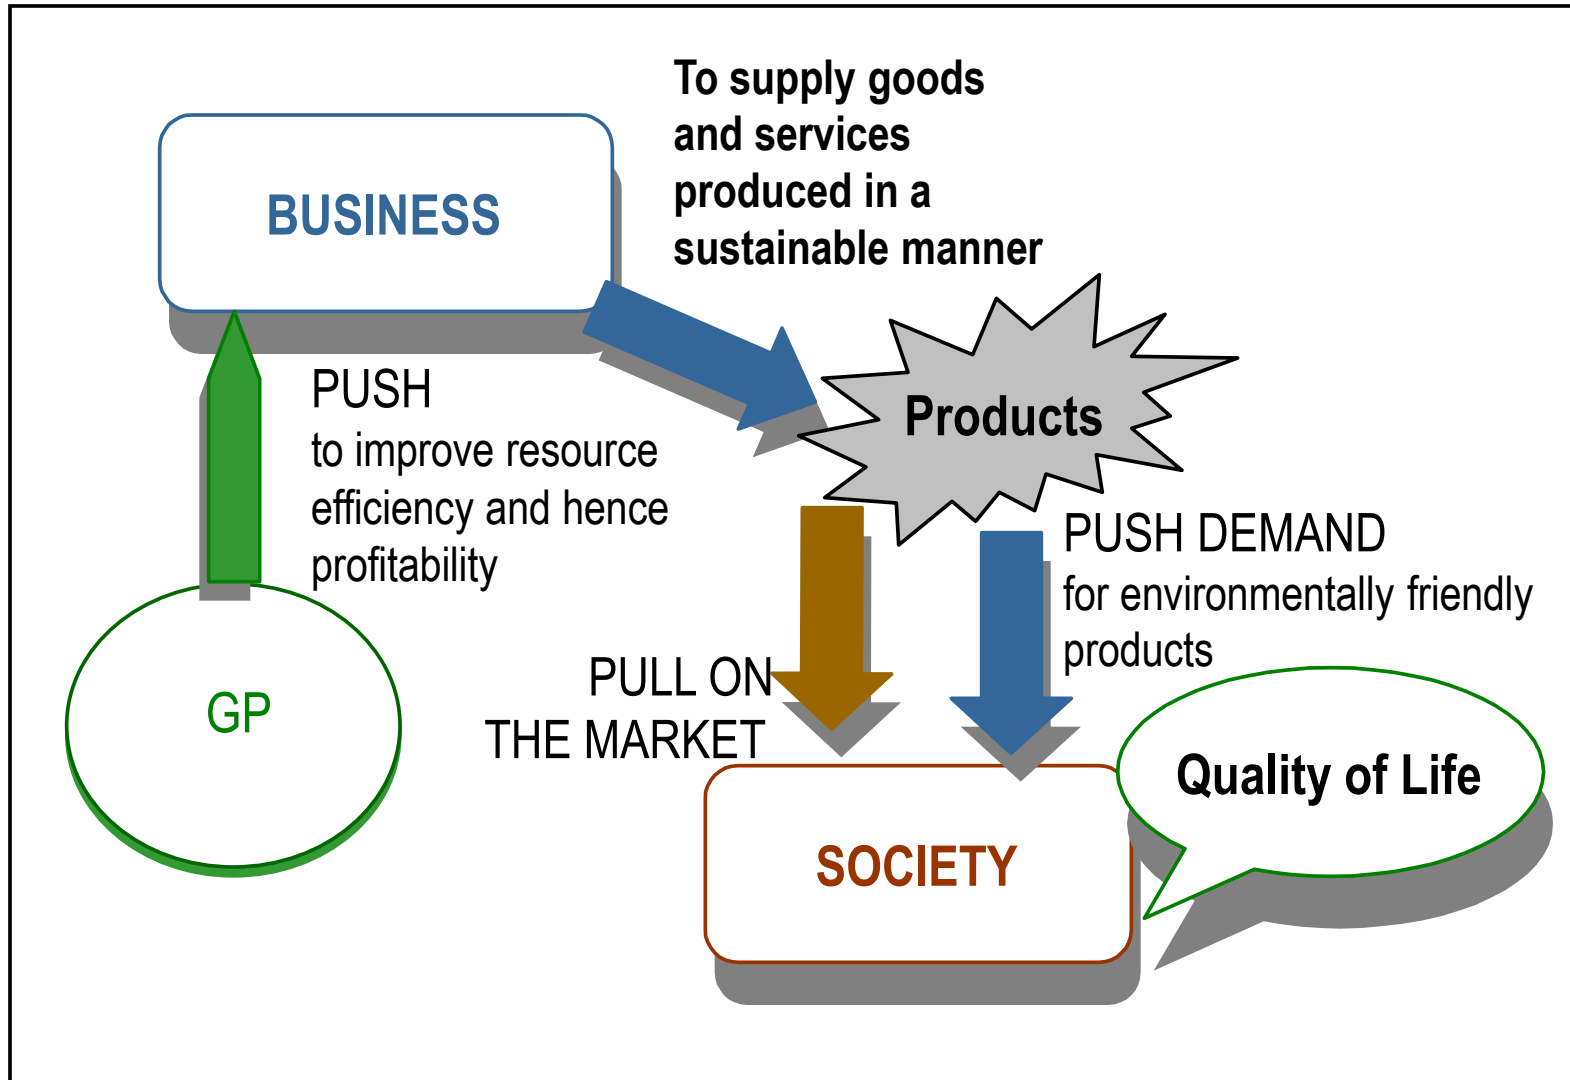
BUSINESS

To supply goods and services produced in a sustainable manner

PUSH
to improve resource efficiency and hence profitability

Products

GP

PUSH DEMAND
for environmentally friendly products

PULL ON THE MARKET

Quality of Life

SOCIETY